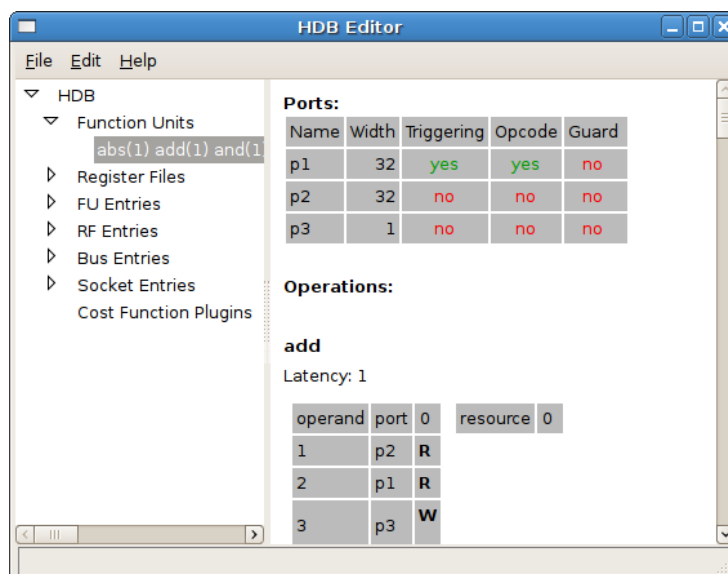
HDB Editor

File Edit Help

HDB
Function Units
abs(1) add(1) and(1
Register Files
FU Entries
RF Entries
Bus Entries
Socket Entries
Cost Function Plugins

Ports:

| Name | Width | Triggering | Opcode | Guard |
|---|---|---|---|---|
| p1 | 32 | yes | yes | no |
| p2 | 32 | no | no | no |
| p3 | 1 | no | no | no |

Operations:

add

Latency: 1

| operand | port | 0 |
|---|---|---|
| 1 | p2 | R |
| 2 | p1 | R |
| 3 | p3 | W |

| resource | 0 |
|---|---|